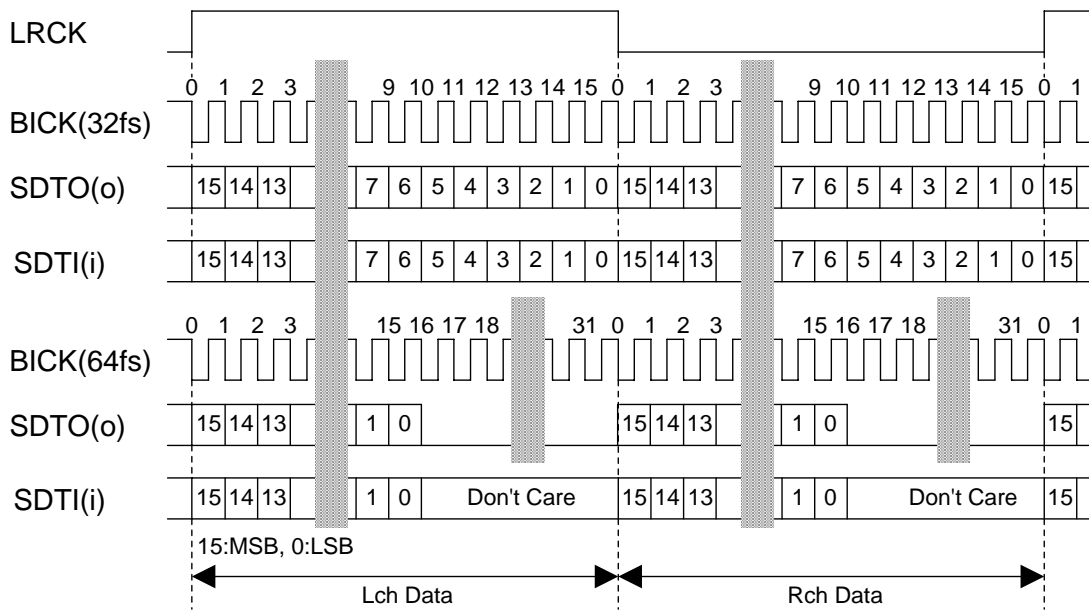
LRCK

0 1 2 3 9 10 11 12 13 14 15 0 1 2 3 9 10 11 12 13 14 15 0 1

BICK(32fs)

SDTO(o) 15 14 13 7 6 5 4 3 2 1 0 15 14 13 7 6 5 4 3 2 1 0 15

SDTI(i) 15 14 13 7 6 5 4 3 2 1 0 15 14 13 7 6 5 4 3 2 1 0 15

0 1 2 3 15 16 17 18 31 0 1 2 3 15 16 17 18 31 0 1

BICK(64fs)

SDTO(o) 15 14 13 1 0 15 14 13 1 0 15

SDTI(i) 15 14 13 1 0 Don't Care 15 14 13 1 0 Don't Care 15

15:MSB, 0:LSB

Lch Data

Rch Data